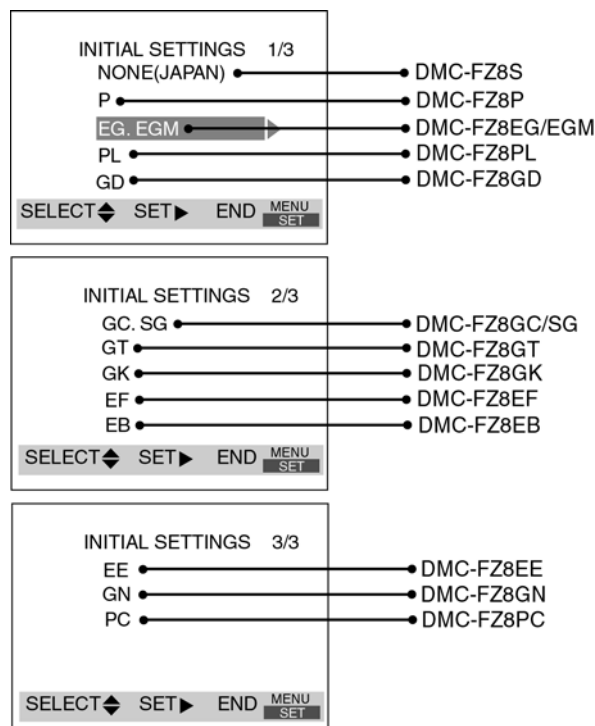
INITIAL SETTINGS 1/3
NONE(JAPAN) DMC-FZ8S
P DMC-FZ8P
EG. EGM DMC-FZ8EG/EGM
PL DMC-FZ8PL
GD DMC-FZ8GD
SELECT SET END MENU SET

INITIAL SETTINGS 2/3
GC. SG DMC-FZ8GC/SG
GT DMC-FZ8GT
GK DMC-FZ8GK
EF DMC-FZ8EF
EB DMC-FZ8EB
SELECT SET END MENU SET

INITIAL SETTINGS 3/3
EE DMC-FZ8EE
GN DMC-FZ8GN
PC DMC-FZ8PC
SELECT SET END MENU SET